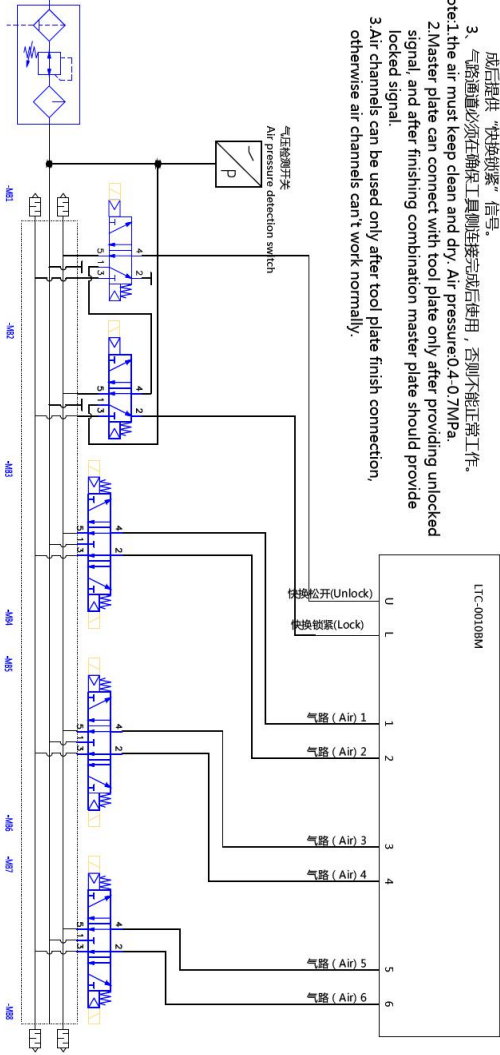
成后提供"快换锁紧"信号。
3、气路通道必须在确保工具侧连接完成后使用，否则不能正常工作。
Note:1.the air must keep clean and dry. Air pressure:0.4~0.7MPa.
2.Master plate can connect with tool plate only after providing unlocked signal, and after finishing combination master plate should provide locked signal.
3.Air channels can be used only after tool plate finish connection, otherwise air channels can't work normally.

气压检测开关
Air pressure detection switch

P

LTC-0010BM

U 快换松开(Unlock)
L 快换锁紧(Lock)
1 气路 ( Air ) 1
2 气路 ( Air ) 2
3 气路 ( Air ) 3
4 气路 ( Air ) 4
5 气路 ( Air ) 5
6 气路 ( Air ) 6

4 2 5 1 3
4 2 5 1 3
4 2 5 1 3
4 2 5 1 3
4 2 5 1 3

-MB1 -MB2 -MB3 -MB4 -MB5 -MB6 -MB7 -MB8